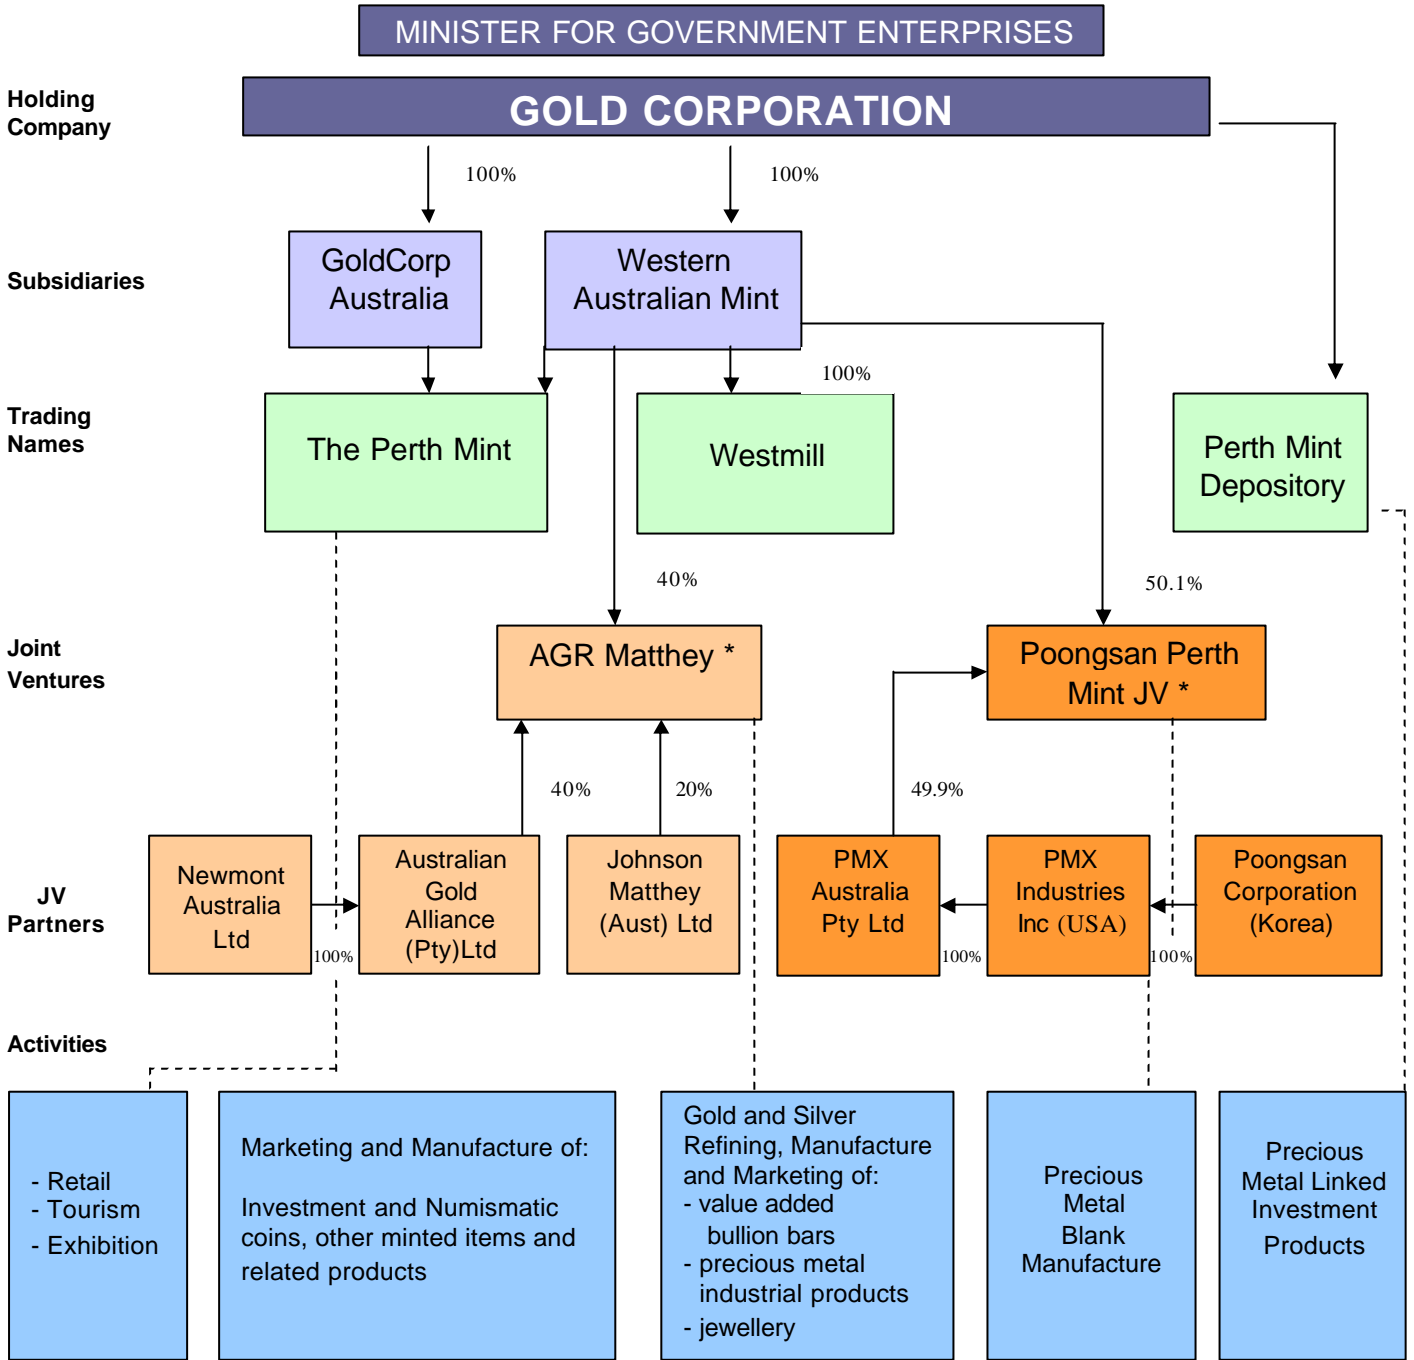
MINISTER FOR GOVERNMENT ENTERPRISES

Holding Company

GOLD CORPORATION

100%

100%

Subsidiaries

GoldCorp Australia

Western Australian Mint

Trading Names

The Perth Mint

100%

Westmill

Perth Mint Depository

40%

50.1%

Joint Ventures

AGR Matthey *

Poongsan Perth Mint JV *

40%

20%

49.9%

JV Partners

Newmont Australia Ltd

100%

Australian Gold Alliance (Pty)Ltd

Johnson Matthey (Aust) Ltd

PMX Australia Pty Ltd

100%

PMX Industries Inc (USA)

100%

Poongsan Corporation (Korea)

Activities

- Retail
- Tourism
- Exhibition

Marketing and Manufacture of:

Investment and Numismatic coins, other minted items and related products

Gold and Silver Refining, Manufacture and Marketing of:
- value added bullion bars
- precious metal industrial products
- jewellery

Precious Metal Blank Manufacture

Precious Metal Linked Investment Products